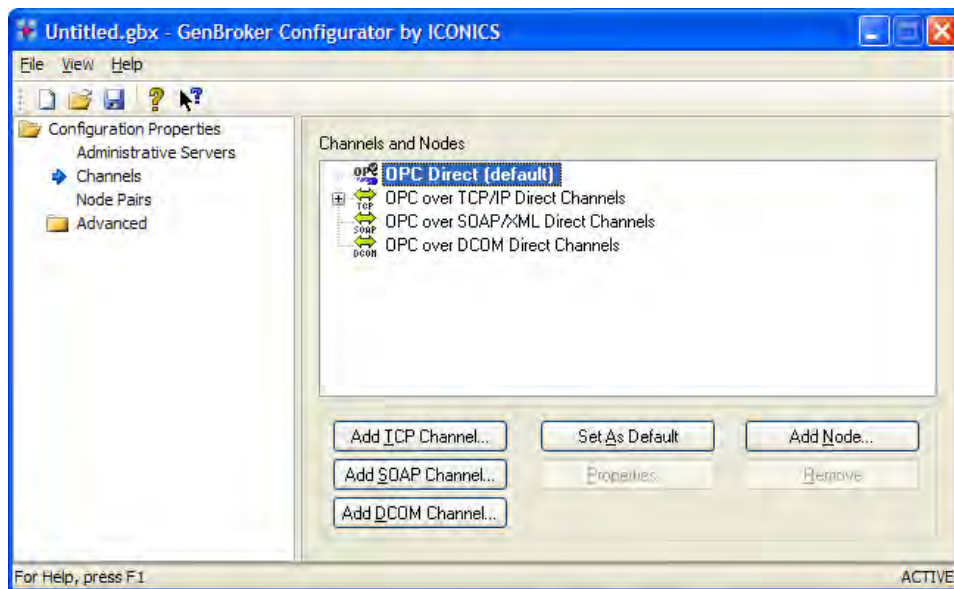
Untitled.gbx - GenBroker Configurator by ICONICS

File View Help

Configuration Properties
Administrative Servers
Channels
Node Pairs
Advanced

Channels and Nodes

OPC Direct (default)
TCP OPC over TCP/IP Direct Channels
SOAP OPC over SOAP/XML Direct Channels
DCOM OPC over DCOM Direct Channels

Add TCP Channel...
Set As Default
Add Node...
Add SOAP Channel...
Properties...
Remove
Add DCOM Channel...

For Help, press F1
ACTIVE